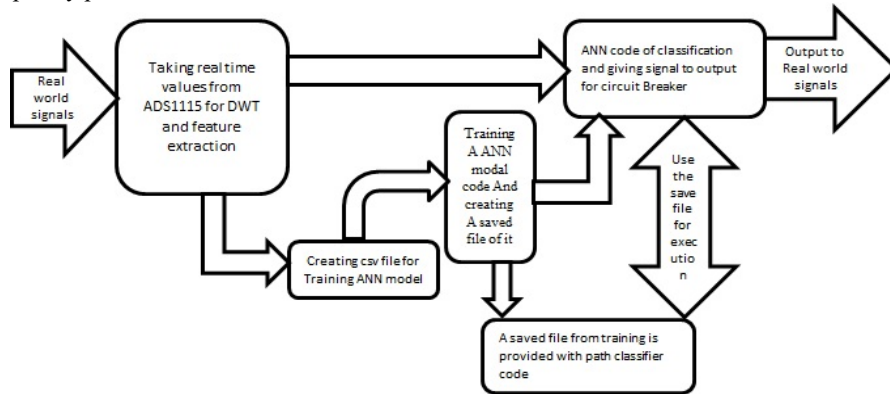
Real world signals

Taking real time values from ADS1115 for DWT and feature extraction

ANN code of classification and giving signal to output for circuit Breaker

Output to Real world signals

Training A ANN modal code And creating A saved file of it

Use the save file for execution

Creating csv file for Training ANN model

A saved file from training is provided with path classifier code